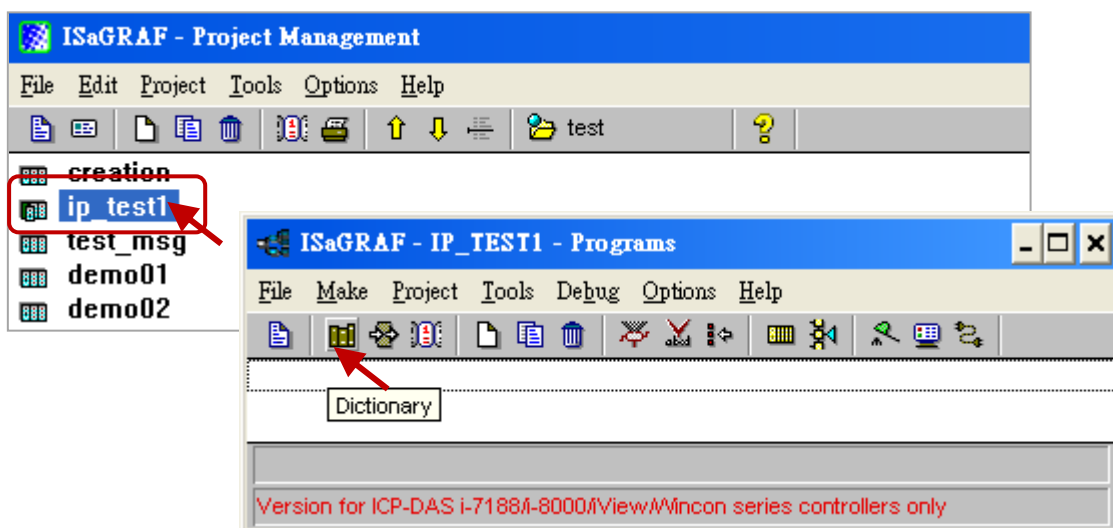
ISaGRAF - Project Management

File Edit Project Tools Options Help

test

creation
ip_test1
test_msg
demo01
demo02

ISaGRAF - IP_TEST1 - Programs

File Make Project Tools Debug Options Help

Dictionary

Version for ICP-DAS i-7188/i-8000/iView/Wincon series controllers only